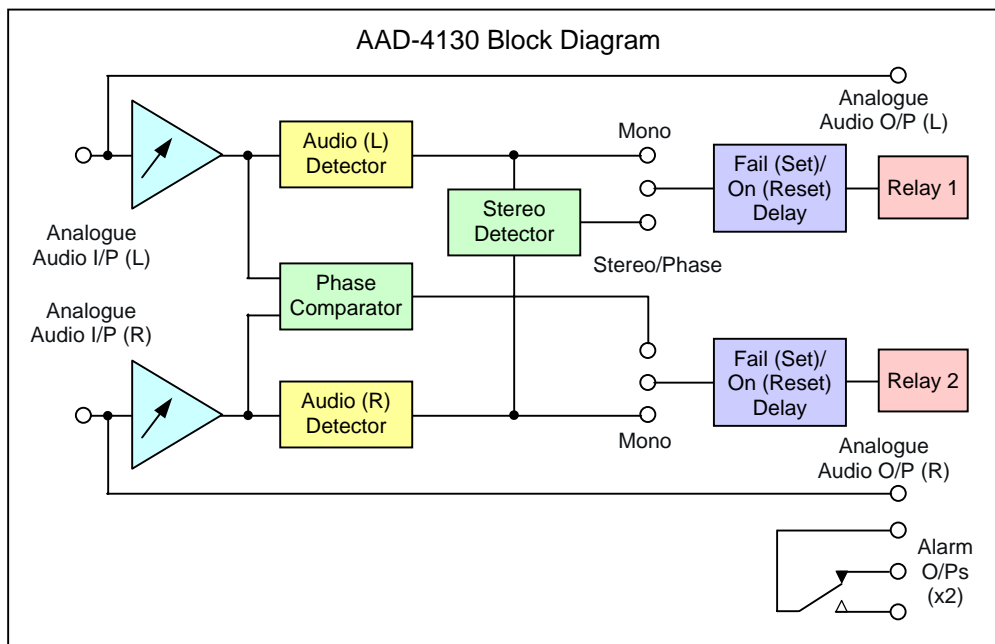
AAD-4130 Block Diagram

Analogue Audio O/P (L)

Mono

Audio (L) Detector

Fail (Set)/ On (Reset) Delay

Relay 1

Stereo Detector

Analogue Audio I/P (L)

Stereo/Phase

Phase Comparator

Analogue Audio I/P (R)

Fail (Set)/ On (Reset) Delay

Relay 2

Audio (R) Detector

Mono

Analogue Audio O/P (R)

Alarm O/Ps (x2)